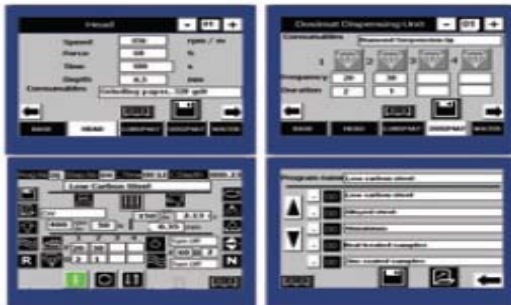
Head
- 01 +
Speed 350 rpm / m
Force 60 N
Time 180 s
Depth 0.3 mm
Consumables Grinding paper 320 grit
BASE HEAD CONSUMABLES DOSING MACRO

Dosimat Dispensing Unit
- 01 +
Consumables Diamond Suspension 3µ
1 2 3 4
Frequency 20 30
Duration 2 1
BASE HEAD CONSUMABLES DOSING MACRO

Low Carbon Steel
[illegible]
N
R

Program name Low carbon steel
Low carbon steel
Alloyed steel
Aluminium
Heat treated samples
Zinc coated samples